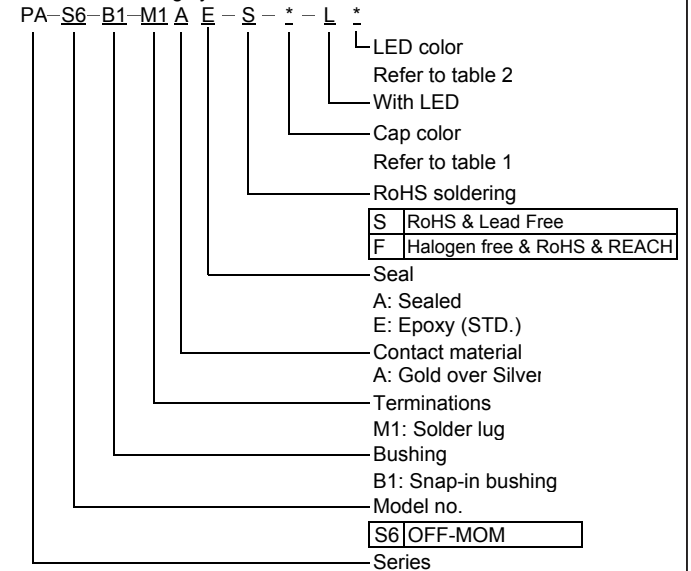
PA–S6–B1–M1 A E – S – * – L *

LED color
Refer to table 2
With LED
Cap color
Refer to table 1
RoHS soldering

| S | RoHS & Lead Free |
|---|---|
| F | Halogen free & RoHS & REACH |

Seal
A: Sealed
E: Epoxy (STD.)
Contact material
A: Gold over Silver
Terminations
M1: Solder lug
Bushing
B1: Snap-in bushing
Model no.

| S6 | OFF-MOM |
|---|---|

Series